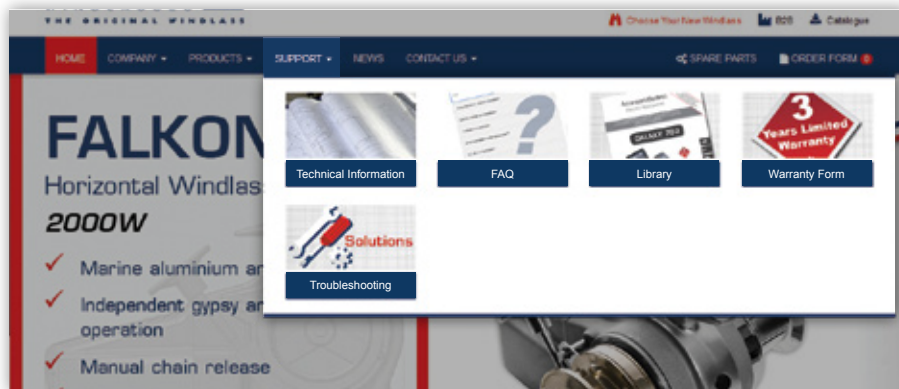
THE ORIGINAL WINDLASS

Choose Your New Windlass B2B Catalogue

HOME COMPANY ▾ PRODUCTS ▾ SUPPORT ▾ NEWS CONTACT US ▾ SPARE PARTS ORDER FORM 0

Technical Information

FAQ

Library

3 Years Limited Warranty

Warranty Form

Solutions

Troubleshooting

FALKON

Horizontal Windlas

2000W

Marine aluminium a

Independent gypsy a operation

Manual chain release